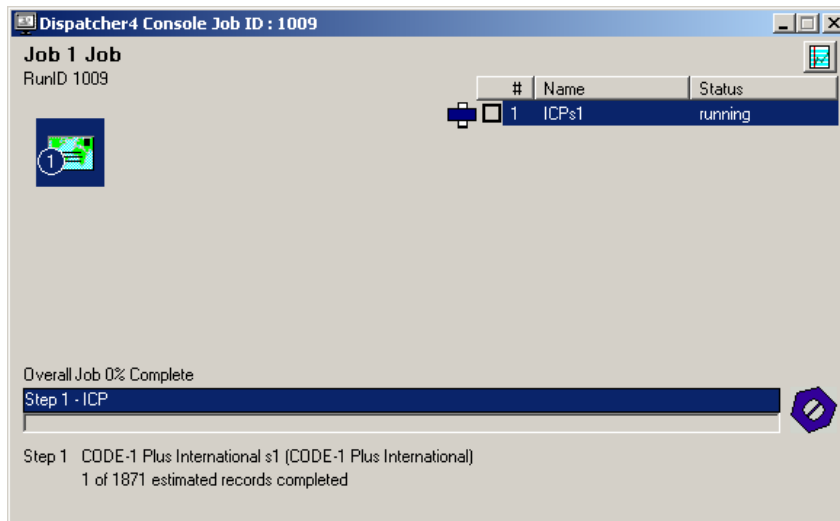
Dispatcher4 Console Job ID : 1009

Job 1 Job
RunID 1009

| # | Name | Status |
|---|---|---|
| 1 | ICPs1 | running |

1

Overall Job 0% Complete

Step 1 - ICP

Step 1 CODE-1 Plus International s1 (CODE-1 Plus International)
1 of 1871 estimated records completed